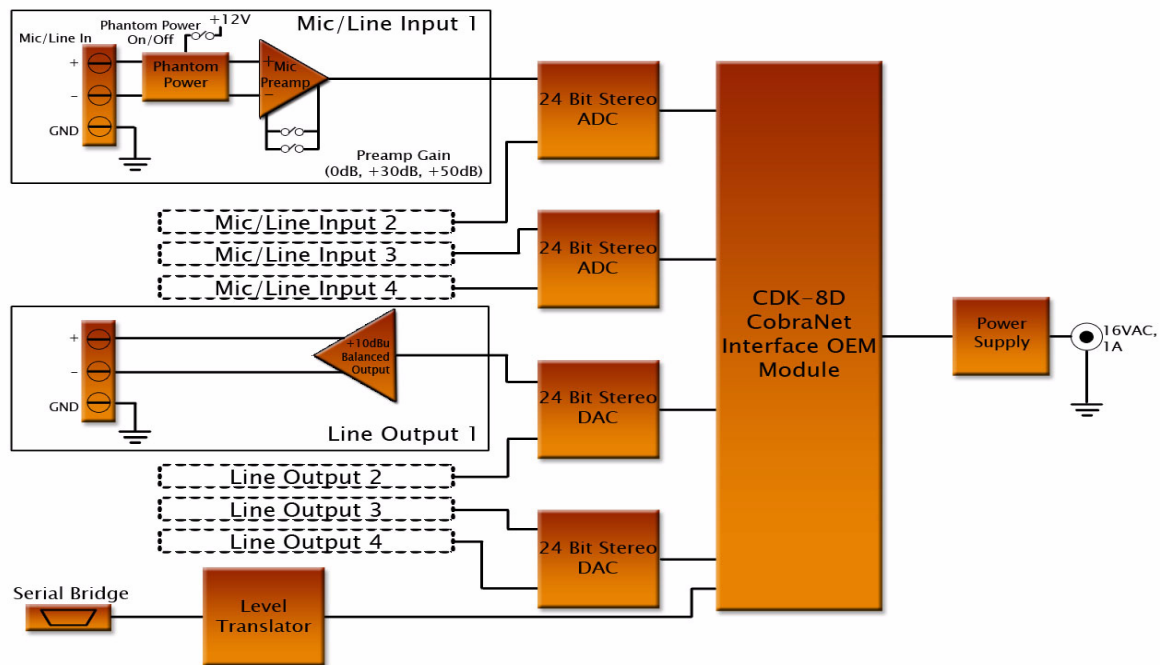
Mic/Line Input 1

Mic/Line In

Phantom Power On/Off

+12V

+

–

GND

Phantom Power

+ Mic Preamp –

Preamp Gain (0dB, +30dB, +50dB)

24 Bit Stereo ADC

Mic/Line Input 2

Mic/Line Input 3

Mic/Line Input 4

24 Bit Stereo ADC

CDK-8D CobraNet Interface OEM Module

Power Supply

16VAC, 1A

+

–

GND

+10dBu Balanced Output

24 Bit Stereo DAC

Line Output 1

Line Output 2

Line Output 3

Line Output 4

24 Bit Stereo DAC

Serial Bridge

Level Translator